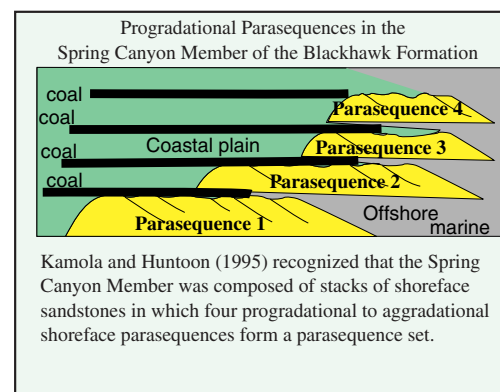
Progradational Parasequences in the Spring Canyon Member of the Blackhawk Formation

coal
coal
Parasequence 4
Coastal plain
coal
Parasequence 3
coal
Parasequence 2
Parasequence 1
Offshore marine

Kamola and Huntoon (1995) recognized that the Spring Canyon Member was composed of stacks of shoreface sandstones in which four progradational to aggradational shoreface parasequences form a parasequence set.